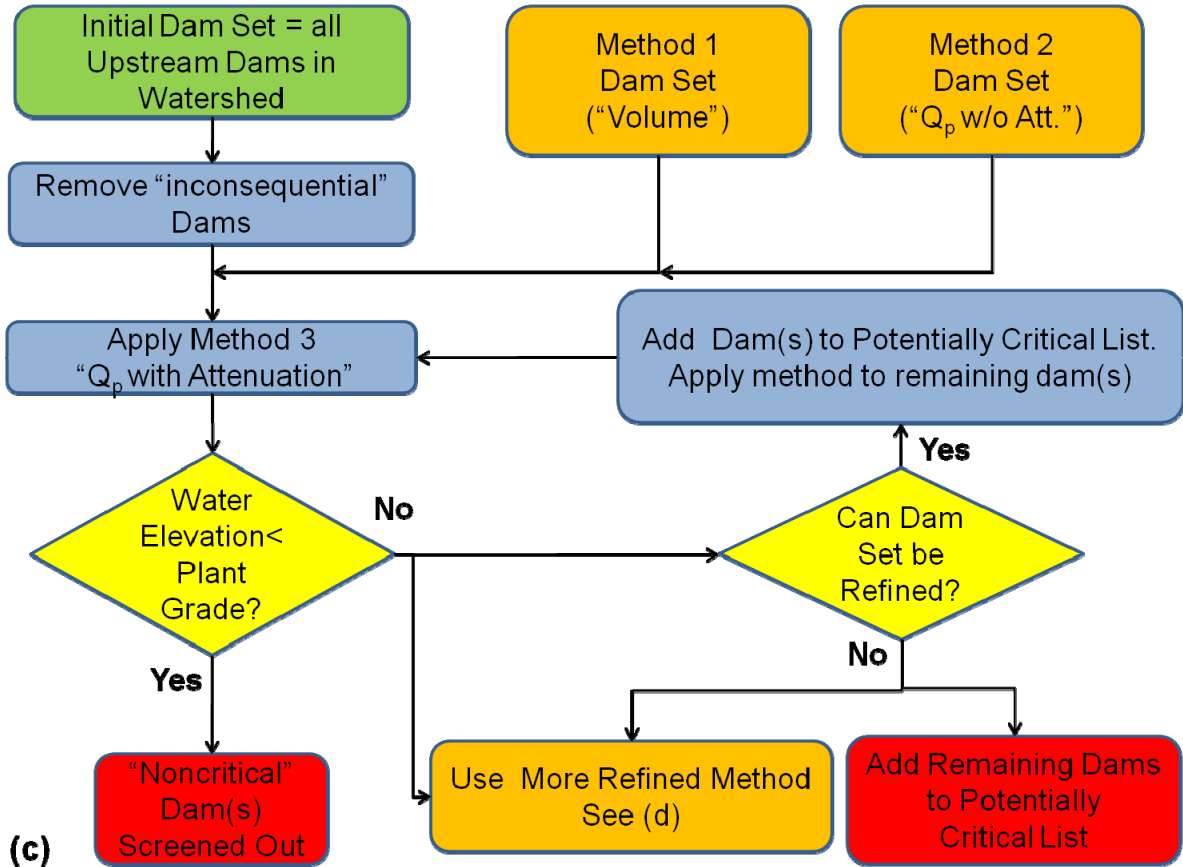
Initial Dam Set = all Upstream Dams in Watershed

Method 1 Dam Set (“Volume”)

Method 2 Dam Set (“$Q_p$ w/o Att.”)

Remove “inconsequential” Dams

Apply Method 3 “$Q_p$ with Attenuation”

Add Dam(s) to Potentially Critical List. Apply method to remaining dam(s)

Yes

Water Elevation< Plant Grade?

No

Can Dam Set be Refined?

No

Yes

“Noncritical” Dam(s) Screened Out

Use More Refined Method See (d)

Add Remaining Dams to Potentially Critical List

(c)